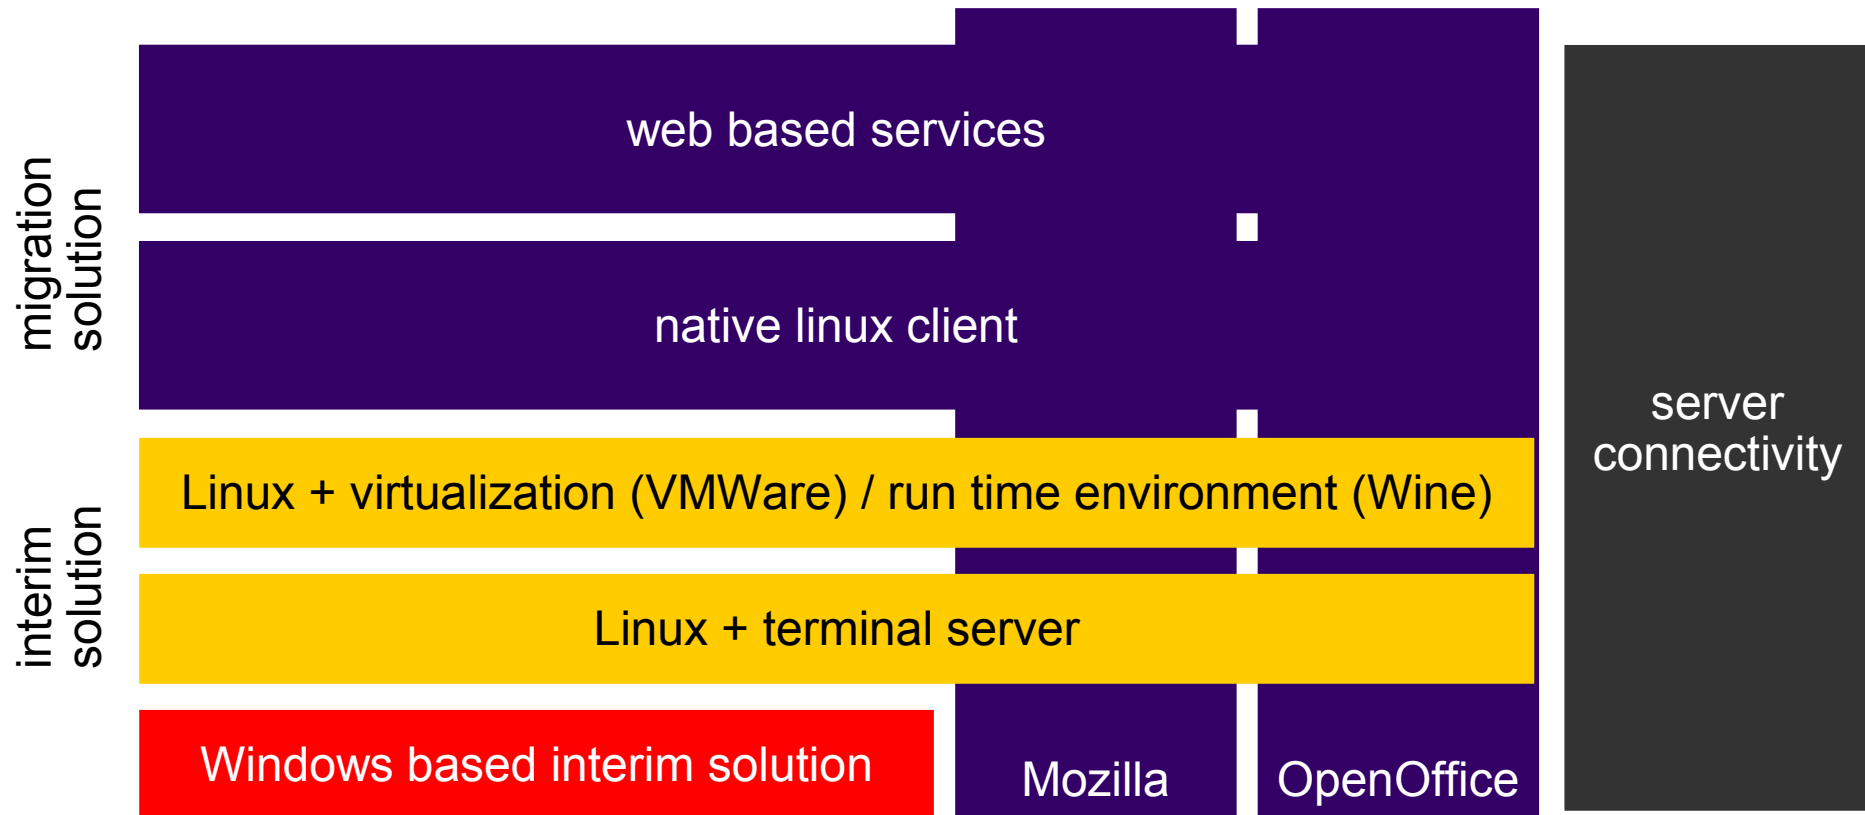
migration solution

interim solution

web based services

native linux client

Linux + virtualization (VMWare) / run time environment (Wine)

Linux + terminal server

Windows based interim solution

Mozilla

OpenOffice

server connectivity